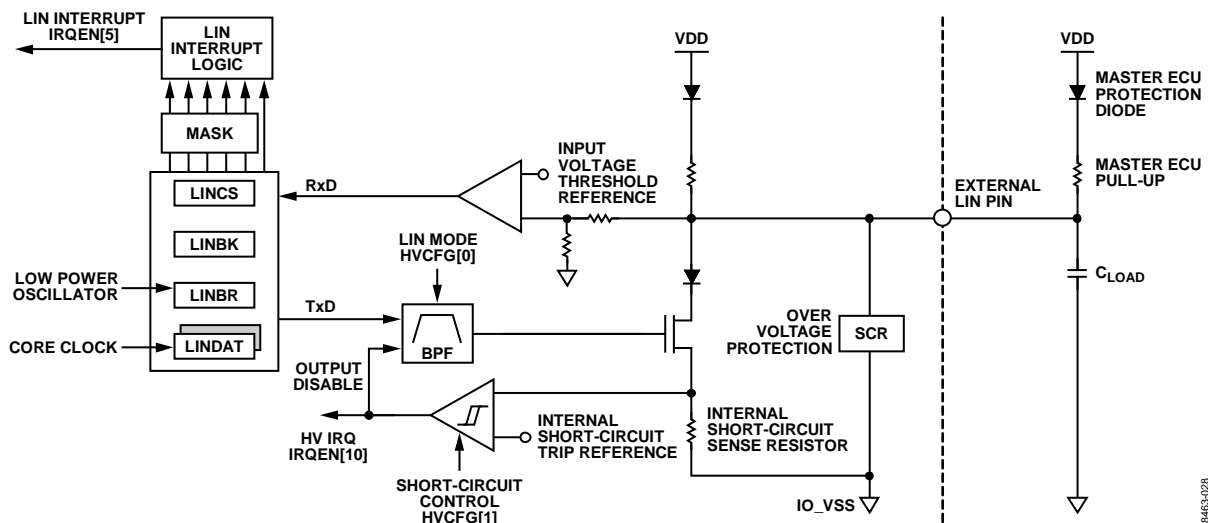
LIN INTERRUPT IRQEN[5]

LIN INTERRUPT LOGIC

MASK

LINCS

LINBK

LINBR

LINDAT

LOW POWER OSCILLATOR

CORE CLOCK

RxD

TxD

INPUT VOLTAGE THRESHOLD REFERENCE

LIN MODE HVCFG[0]

BPF

OUTPUT DISABLE

HV IRQ IRQEN[10]

SHORT-CIRCUIT CONTROL HVCFG[1]

INTERNAL SHORT-CIRCUIT TRIP REFERENCE

INTERNAL SHORT-CIRCUIT SENSE RESISTOR

VDD

OVER VOLTAGE PROTECTION

SCR

IO_VSS

EXTERNAL LIN PIN

VDD

MASTER ECU PROTECTION DIODE

MASTER ECU PULL-UP

$C_{LOAD}$

8463-028